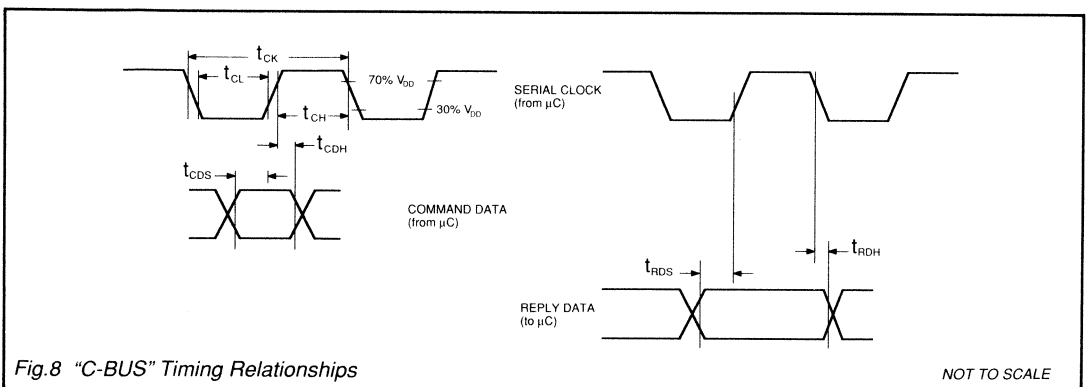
$t_{CK}$

$t_{CL}$

70% $V_{DD}$

$t_{CH}$

30% $V_{DD}$

$t_{CDH}$

$t_{CDS}$

COMMAND DATA (from μC)

SERIAL CLOCK (from μC)

$t_{RDH}$

$t_{RDS}$

REPLY DATA (to μC)

Fig.8 "C-BUS" Timing Relationships

NOT TO SCALE